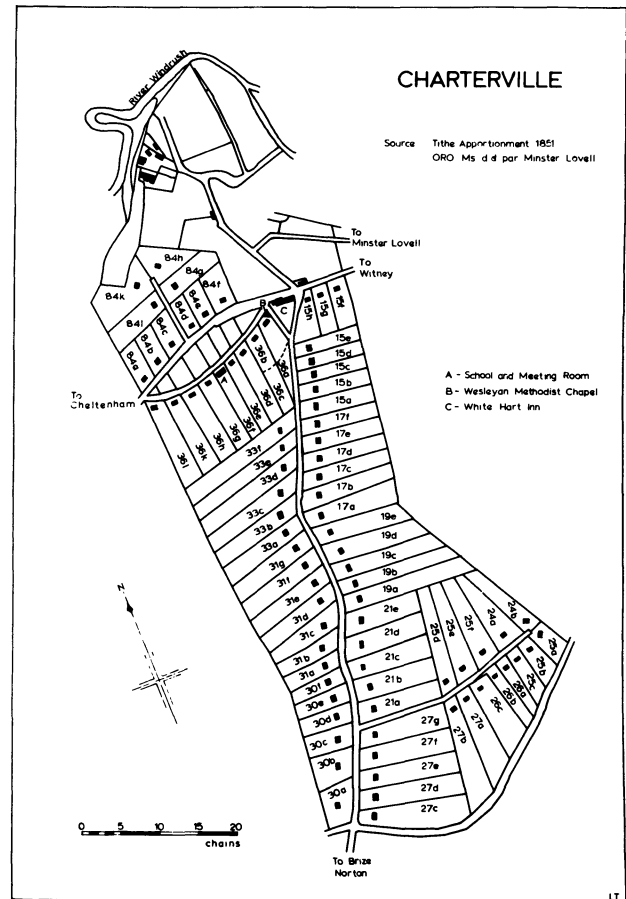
CHARTERVILLE

Source Tithe Apportionment 1851
ORO Ms d d par Minster Lovell

River Windrush

To Minster Lovell
To Witney

A - School and Meeting Room
B - Wesleyan Methodist Chapel
C - White Hart Inn

To Cheltenham

84k 84h 84g 84f 84e 84d 84c 84l 84b 84a

B C A

15h 15g 15f 15e 15d 15c 15b 15a 17f 17e 17d 17c 17b 17a

36b 36a 36c 36d 36e 36f 36g 36h 36k 36l

33f 33e 33d 33c 33b 33a 31g 31f 31e 31d 31c 31b 31a 30f 30e 30d 30c 30b 30a

19e 19d 19c 19b 19a 21e 21d 21c 21b 21a

25d 25e 25f 24a 24b 25a 25b 25c 26a 26b 26c

27g 27f 27e 27d 27c 27b 27a

N

0 5 10 15 20
chains

To Brize Norton

LT